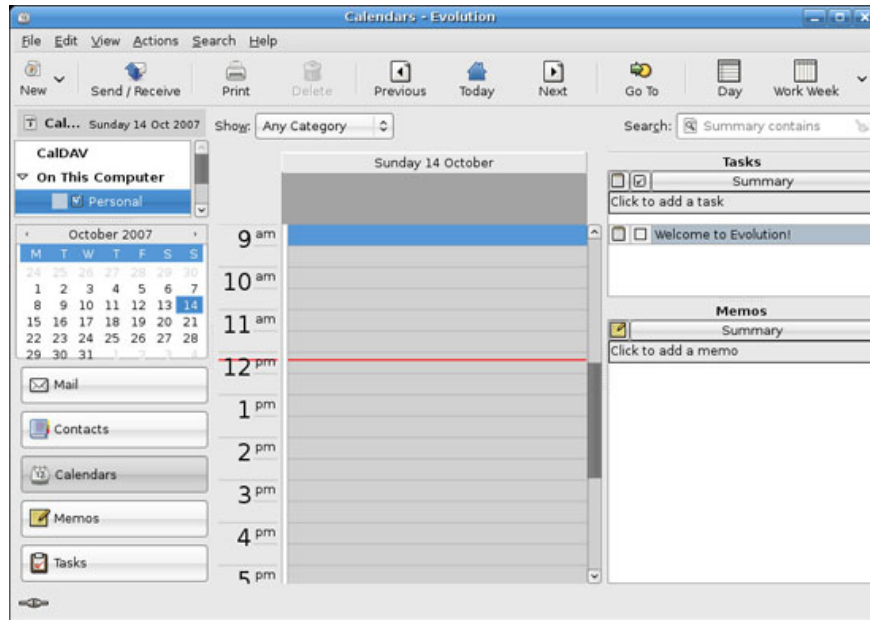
Calendars - Evolution

File Edit View Actions Search Help

New Send / Receive Print Delete Previous Today Next Go To Day Work Week

Cal... Sunday 14 Oct 2007 Show: Any Category Search: Summary contains

CalDAV
On This Computer
Personal

October 2007

| M | T | W | T | F | S | S |
|---|---|---|---|---|---|---|
| 24 | 25 | 26 | 27 | 28 | 29 | 30 |
| 1 | 2 | 3 | 4 | 5 | 6 | 7 |
| 8 | 9 | 10 | 11 | 12 | 13 | 14 |
| 15 | 16 | 17 | 18 | 19 | 20 | 21 |
| 22 | 23 | 24 | 25 | 26 | 27 | 28 |
| 29 | 30 | 31 | 1 | 2 | 3 | 4 |

Mail
Contacts
Calendars
Memos
Tasks

Sunday 14 October

9 am
10 am
11 am
12 pm
1 pm
2 pm
3 pm
4 pm
5 pm

Tasks
Summary
Click to add a task
Welcome to Evolution!

Memos
Summary
Click to add a memo